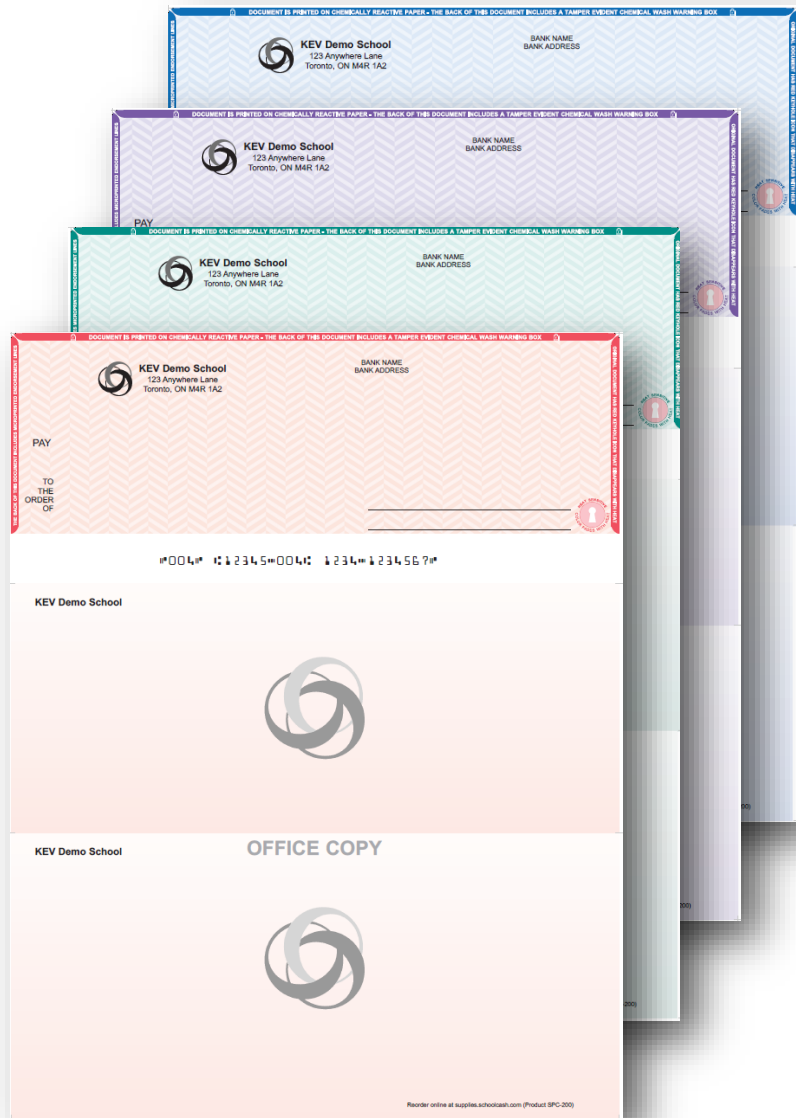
DOCUMENT IS PRINTED ON CHEMICALLY REACTIVE PAPER - THE BACK OF THIS DOCUMENT INCLUDES A TAMPER EVIDENT CHEMICAL WASH WARNING BOX

KEV Demo School
123 Anywhere Lane
Toronto, ON M4R 1A2

BANK NAME
BANK ADDRESS

DOCUMENT IS PRINTED ON CHEMICALLY REACTIVE PAPER - THE BACK OF THIS DOCUMENT INCLUDES A TAMPER EVIDENT CHEMICAL WASH WARNING BOX

KEV Demo School
123 Anywhere Lane
Toronto, ON M4R 1A2

BANK NAME
BANK ADDRESS

PAY

DOCUMENT IS PRINTED ON CHEMICALLY REACTIVE PAPER - THE BACK OF THIS DOCUMENT INCLUDES A TAMPER EVIDENT CHEMICAL WASH WARNING BOX

KEV Demo School
123 Anywhere Lane
Toronto, ON M4R 1A2

BANK NAME
BANK ADDRESS

DOCUMENT IS PRINTED ON CHEMICALLY REACTIVE PAPER - THE BACK OF THIS DOCUMENT INCLUDES A TAMPER EVIDENT CHEMICAL WASH WARNING BOX

KEV Demo School
123 Anywhere Lane
Toronto, ON M4R 1A2

BANK NAME
BANK ADDRESS

PAY

TO
THE
ORDER
OF

⑈004⑈ ⑆12345⑉004⑆ 1234⑉1234567⑈

KEV Demo School

KEV Demo School

OFFICE COPY

Reorder online at supplies.schoolcash.com (Product SPC-200)